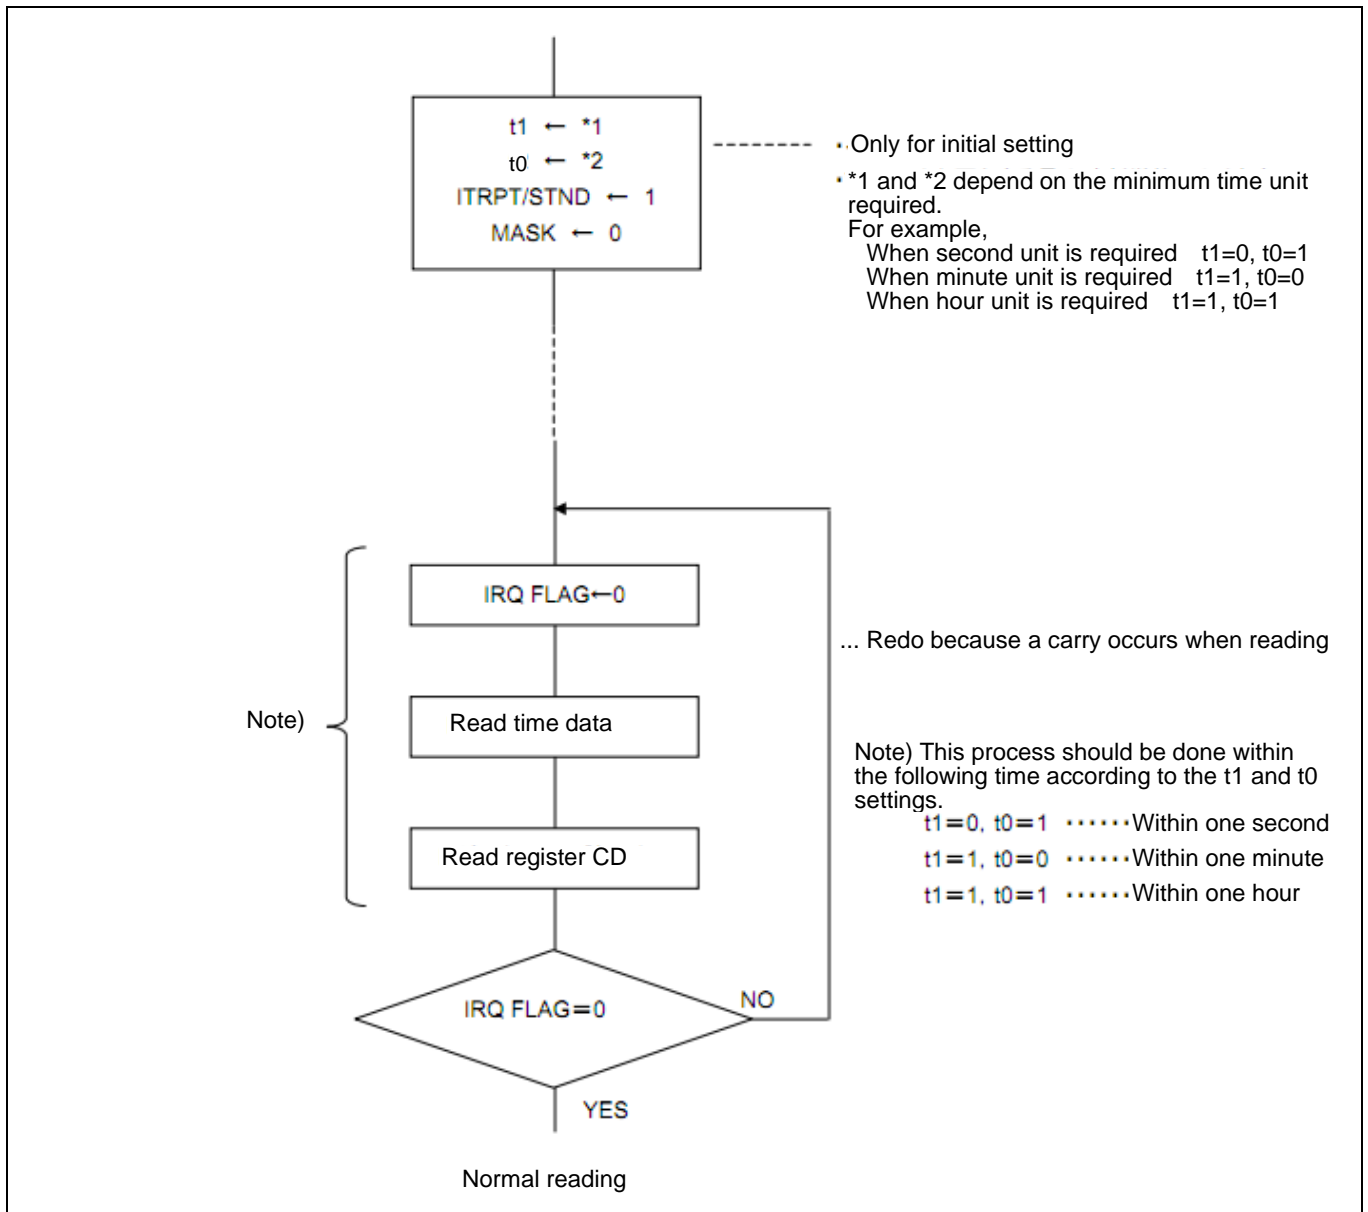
t1 ← *1
t0 ← *2
ITRPT/STND ← 1
MASK ← 0

・Only for initial setting

・*1 and *2 depend on the minimum time unit required.
For example,
When second unit is required t1=0, t0=1
When minute unit is required t1=1, t0=0
When hour unit is required t1=1, t0=1

IRQ FLAG←0

... Redo because a carry occurs when reading

Note)

Read time data

Note) This process should be done within the following time according to the t1 and t0 settings.
t1=0, t0=1 ……Within one second
t1=1, t0=0 ……Within one minute
t1=1, t0=1 ……Within one hour

Read register CD

IRQ FLAG=0

NO

YES

Normal reading